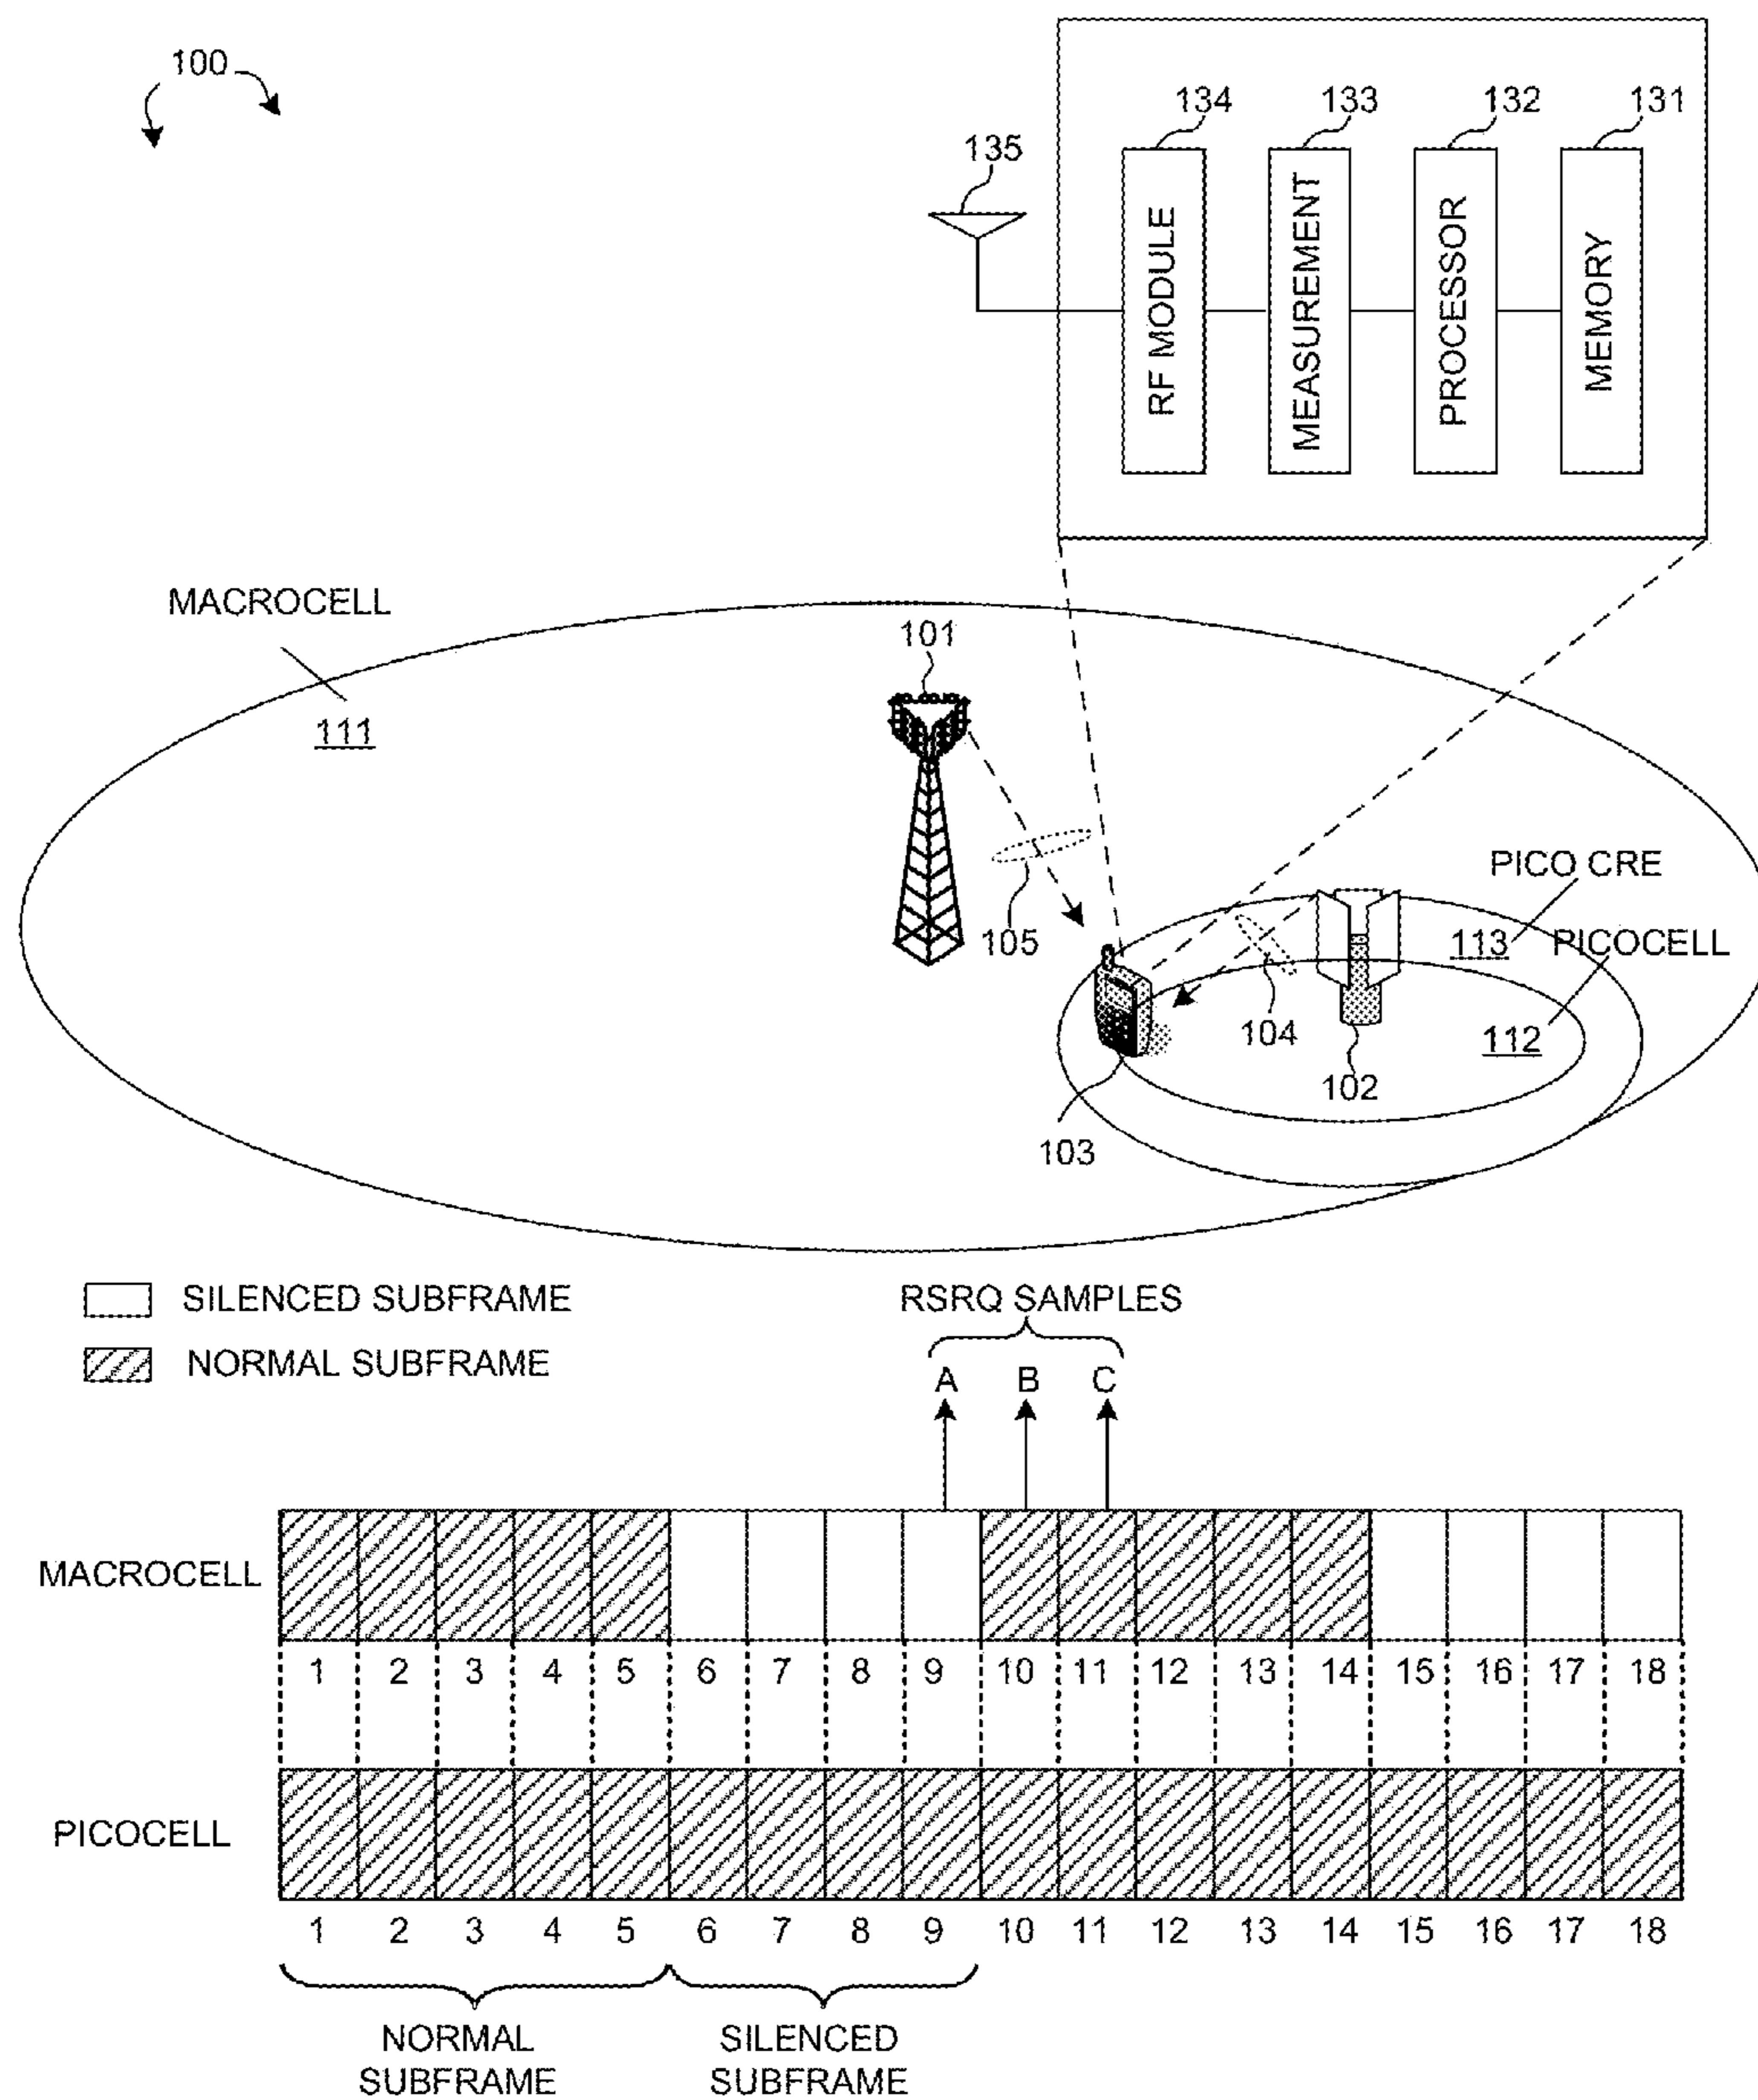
100

134 133 132 131

135

RF MODULE

MEASUREMENT

PROCESSOR

MEMORY

MACROCELL

111

101

105

PICO CRE

113

PICOCELL

104

112

102

103

SILENCED SUBFRAME

NORMAL SUBFRAME

RSRQ SAMPLES

A B C

MACROCELL

1 2 3 4 5 6 7 8 9 10 11 12 13 14 15 16 17 18

PICOCELL

1 2 3 4 5 6 7 8 9 10 11 12 13 14 15 16 17 18

NORMAL SUBFRAME

SILENCED SUBFRAME